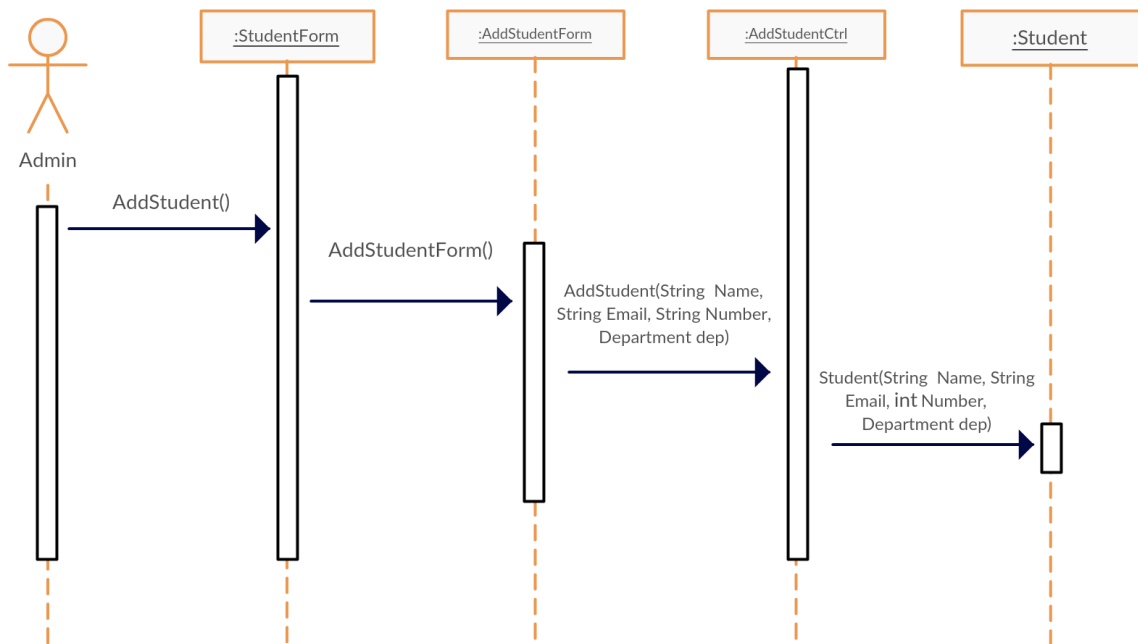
:StudentForm

:AddStudentForm

:AddStudentCtrl

:Student

Admin

AddStudent()

AddStudentForm()

AddStudent(String Name, String Email, String Number, Department dep)

Student(String Name, String Email, int Number, Department dep)